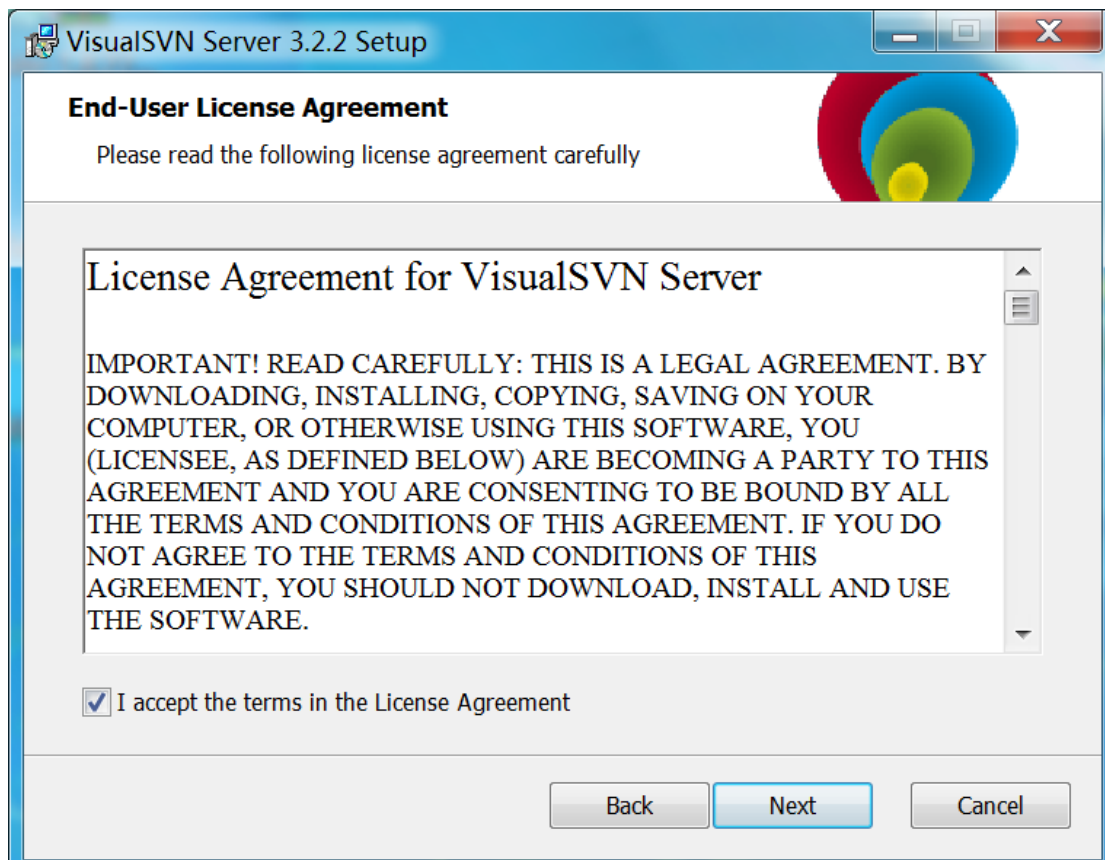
VisualSVN Server 3.2.2 Setup

End-User License Agreement

Please read the following license agreement carefully

License Agreement for VisualSVN Server

IMPORTANT! READ CAREFULLY: THIS IS A LEGAL AGREEMENT. BY DOWNLOADING, INSTALLING, COPYING, SAVING ON YOUR COMPUTER, OR OTHERWISE USING THIS SOFTWARE, YOU (LICENSEE, AS DEFINED BELOW) ARE BECOMING A PARTY TO THIS AGREEMENT AND YOU ARE CONSENTING TO BE BOUND BY ALL THE TERMS AND CONDITIONS OF THIS AGREEMENT. IF YOU DO NOT AGREE TO THE TERMS AND CONDITIONS OF THIS AGREEMENT, YOU SHOULD NOT DOWNLOAD, INSTALL AND USE THE SOFTWARE.

I accept the terms in the License Agreement

Back Next Cancel